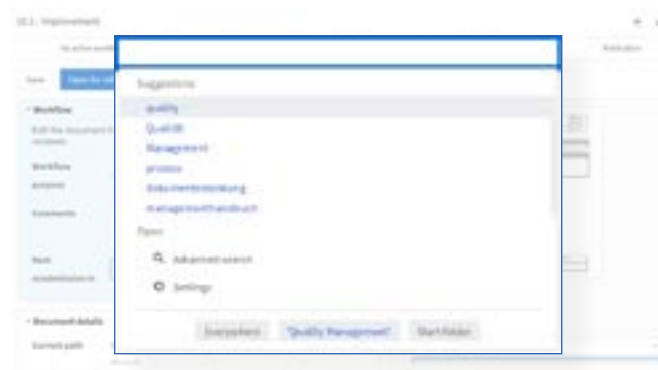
10.1 - Implementation

No active workflow

Publication

Save

Open for edit

Workflow

Edit the document

Workflow

Comments

Next

Document details

Current path

Suggestions

quality

Qualität

Management

process

Dokumentenlenkung

managementhandbuch

Open

Advanced search

Settings

Everywhere

"Quality Management"

Start folder